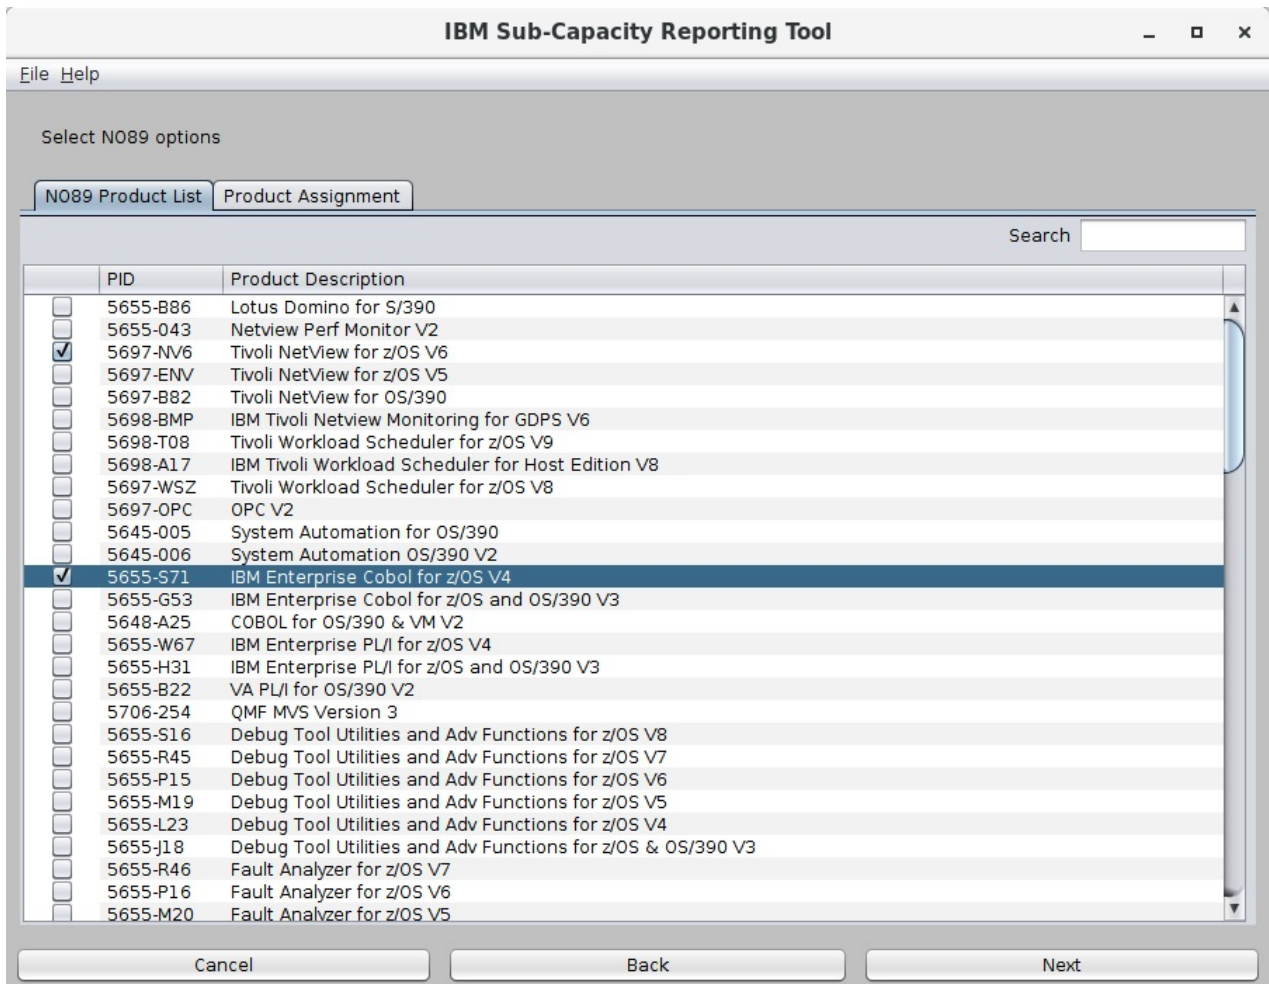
IBM Sub-Capacity Reporting Tool

File Help

Select N089 options

N089 Product List | Product Assignment

Search

| | PID | Product Description |
|---|---|---|
| ☐ | 5655-B86 | Lotus Domino for S/390 |
| ☐ | 5655-043 | Netview Perf Monitor V2 |
| ☑ | 5697-NV6 | Tivoli NetView for z/OS V6 |
| ☐ | 5697-ENV | Tivoli NetView for z/OS V5 |
| ☐ | 5697-B82 | Tivoli NetView for OS/390 |
| ☐ | 5698-BMP | IBM Tivoli Netview Monitoring for GDPS V6 |
| ☐ | 5698-T08 | Tivoli Workload Scheduler for z/OS V9 |
| ☐ | 5698-A17 | IBM Tivoli Workload Scheduler for Host Edition V8 |
| ☐ | 5697-WSZ | Tivoli Workload Scheduler for z/OS V8 |
| ☐ | 5697-OPC | OPC V2 |
| ☐ | 5645-005 | System Automation for OS/390 |
| ☐ | 5645-006 | System Automation OS/390 V2 |
| ☑ | 5655-S71 | IBM Enterprise Cobol for z/OS V4 |
| ☐ | 5655-G53 | IBM Enterprise Cobol for z/OS and OS/390 V3 |
| ☐ | 5648-A25 | COBOL for OS/390 & VM V2 |
| ☐ | 5655-W67 | IBM Enterprise PL/I for z/OS V4 |
| ☐ | 5655-H31 | IBM Enterprise PL/I for z/OS and OS/390 V3 |
| ☐ | 5655-B22 | VA PL/I for OS/390 V2 |
| ☐ | 5706-254 | QMF MVS Version 3 |
| ☐ | 5655-S16 | Debug Tool Utilities and Adv Functions for z/OS V8 |
| ☐ | 5655-R45 | Debug Tool Utilities and Adv Functions for z/OS V7 |
| ☐ | 5655-P15 | Debug Tool Utilities and Adv Functions for z/OS V6 |
| ☐ | 5655-M19 | Debug Tool Utilities and Adv Functions for z/OS V5 |
| ☐ | 5655-L23 | Debug Tool Utilities and Adv Functions for z/OS V4 |
| ☐ | 5655-J18 | Debug Tool Utilities and Adv Functions for z/OS & OS/390 V3 |
| ☐ | 5655-R46 | Fault Analyzer for z/OS V7 |
| ☐ | 5655-P16 | Fault Analyzer for z/OS V6 |
| ☐ | 5655-M20 | Fault Analyzer for z/OS V5 |

Cancel Back Next